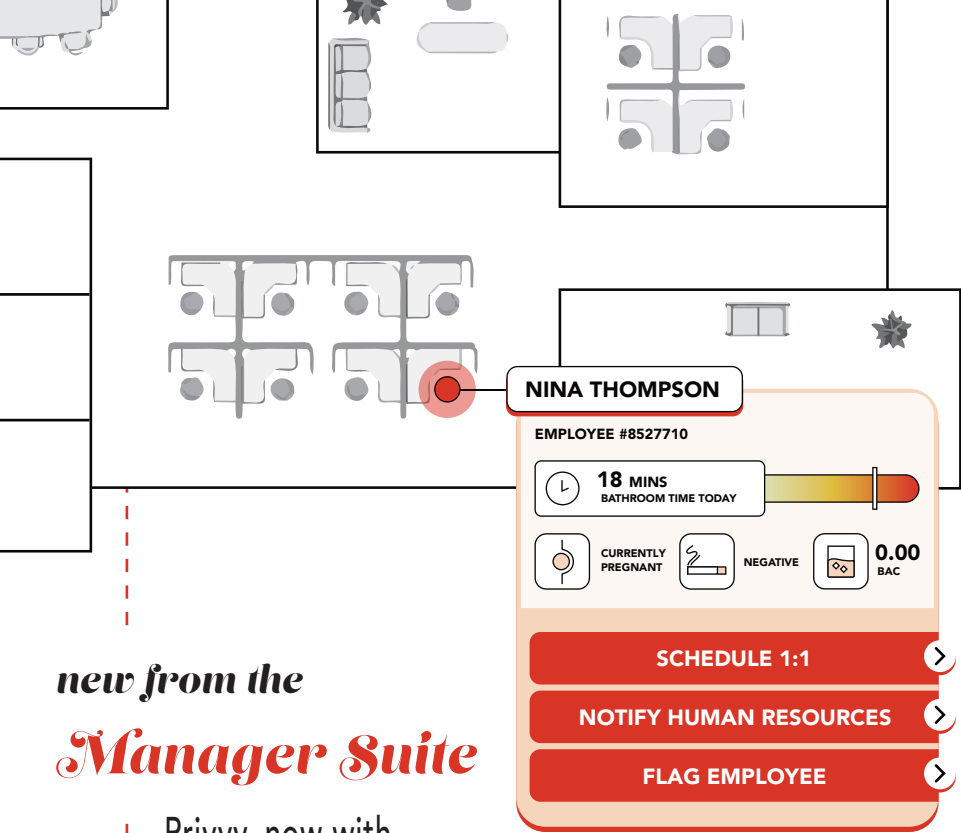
NINA THOMPSON

EMPLOYEE #8527710

18 MINS
BATHROOM TIME TODAY

CURRENTLY PREGNANT

NEGATIVE

0.00
BAC

SCHEDULE 1:1

NOTIFY HUMAN RESOURCES

FLAG EMPLOYEE

new from the

Manager Suite

Privvy, now with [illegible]